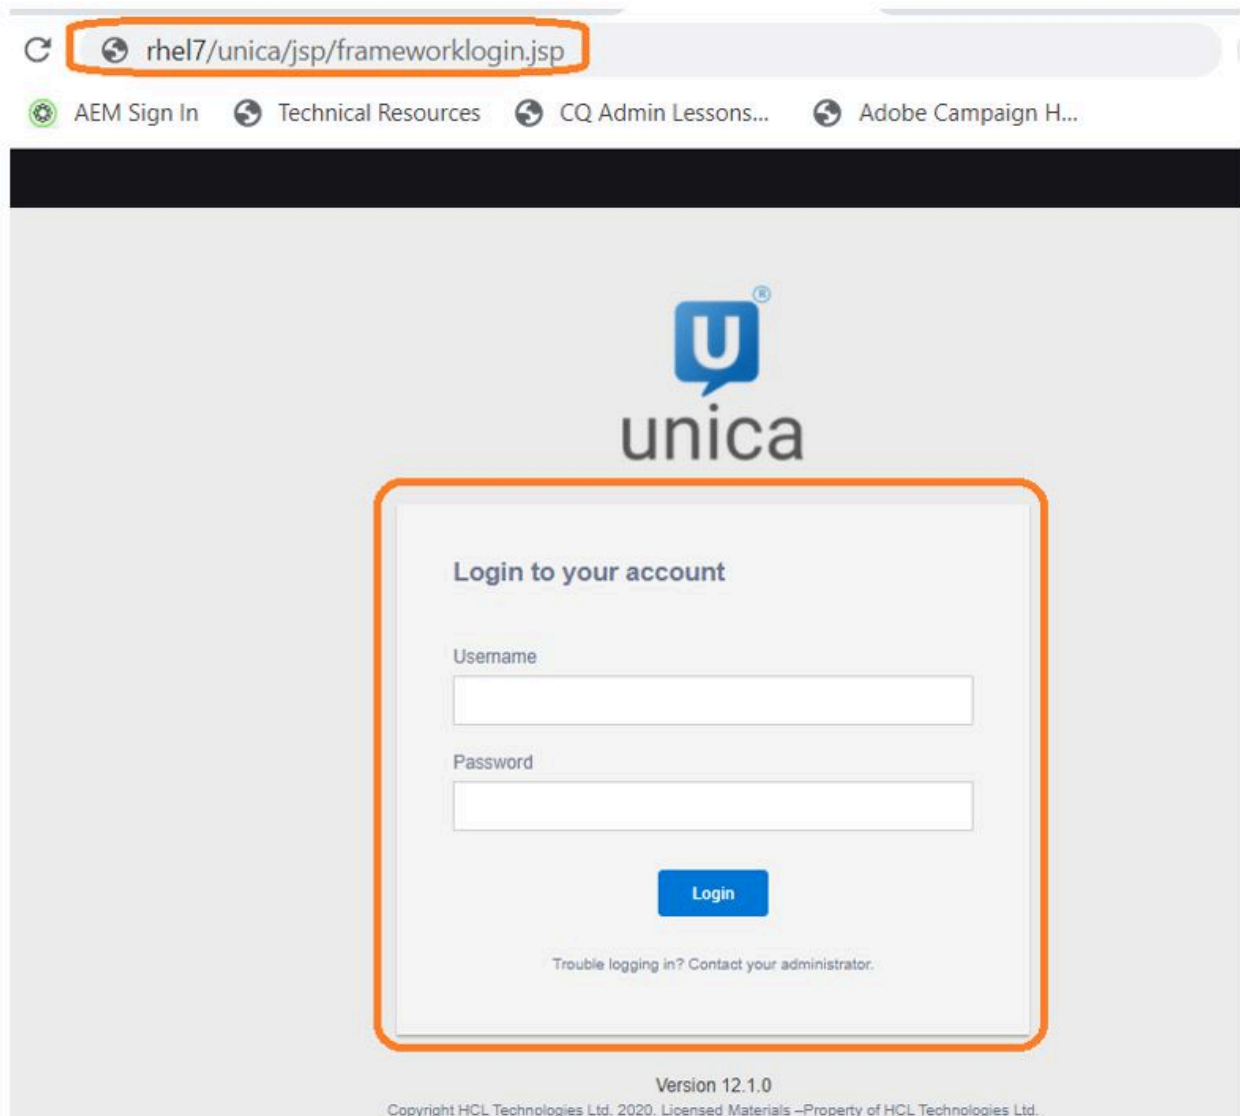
rhel7/unica/jsp/frameworklogin.jsp

AEM Sign In Technical Resources CQ Admin Lessons... Adobe Campaign H...

U®
unica

Login to your account

Username

Password

Login

Trouble logging in? Contact your administrator.

Version 12.1.0

Copyright HCL Technologies Ltd. 2020. Licensed Materials –Property of HCL Technologies Ltd.